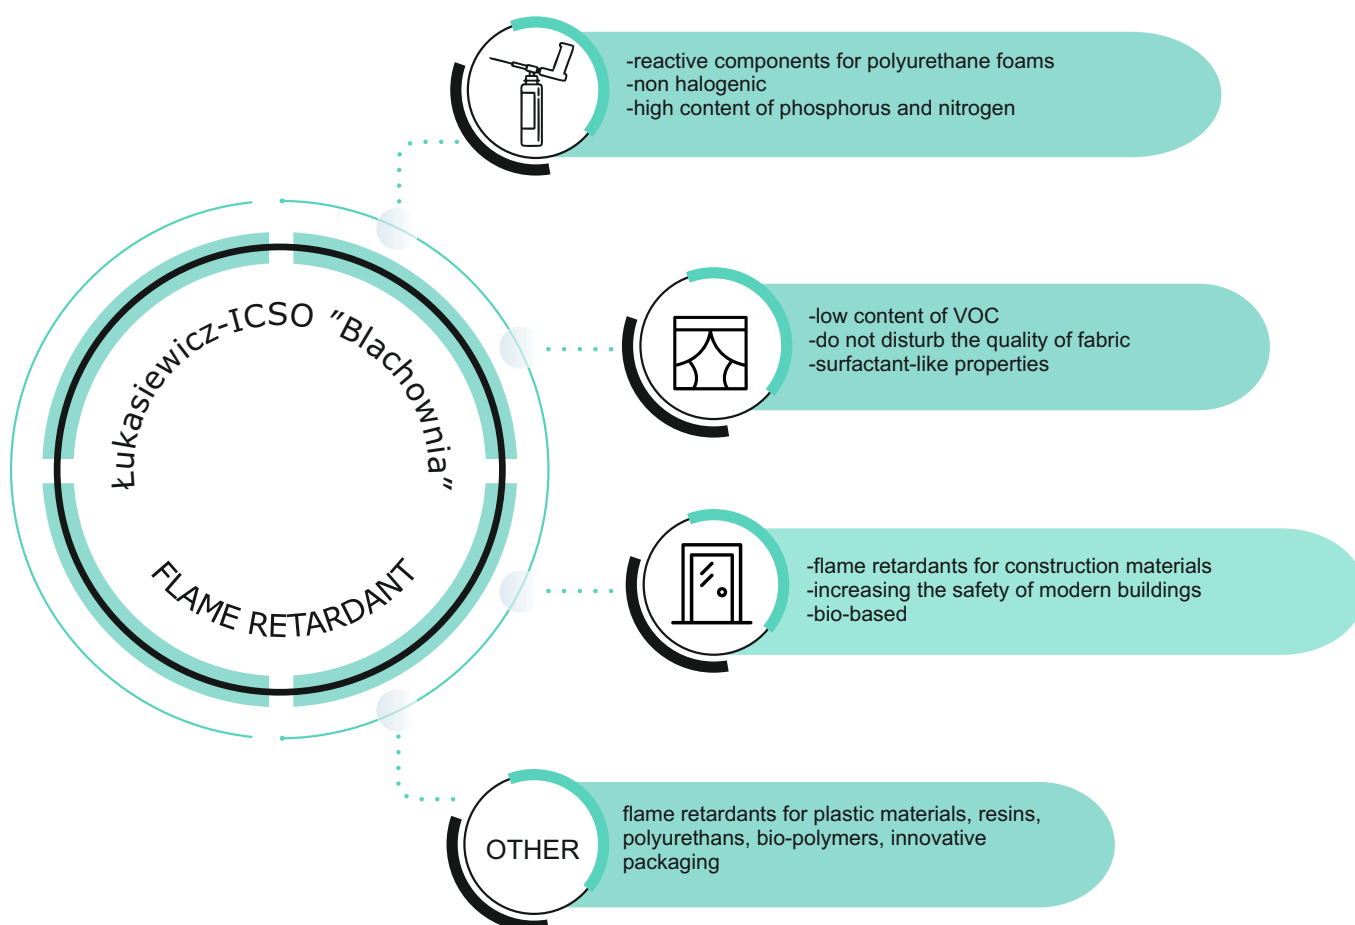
Łukasiewicz-ICSO "Blachownia"

FLAME RETARDANT

-reactive components for polyurethane foams
-non halogenic
-high content of phosphorus and nitrogen

-low content of VOC
-do not disturb the quality of fabric
-surfactant-like properties

-flame retardants for construction materials
-increasing the safety of modern buildings
-bio-based

OTHER

flame retardants for plastic materials, resins, polyurethans, bio-polymers, innovative packaging